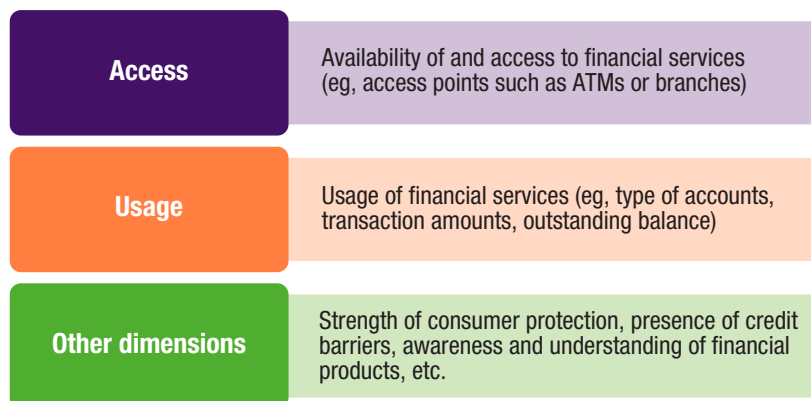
Access

Availability of and access to financial services (eg, access points such as ATMs or branches)

Usage

Usage of financial services (eg, type of accounts, transaction amounts, outstanding balance)

Other dimensions

Strength of consumer protection, presence of credit barriers, awareness and understanding of financial products, etc.